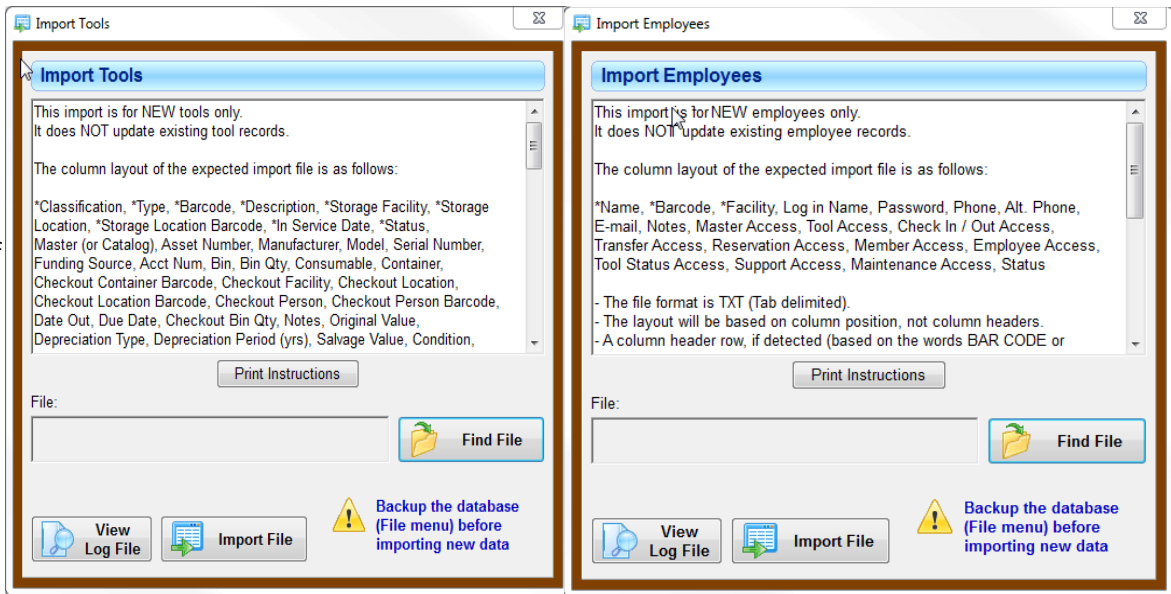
Import Tools

Import Tools

This import is for NEW tools only.
It does NOT update existing tool records.

The column layout of the expected import file is as follows:

*Classification, *Type, *Barcode, *Description, *Storage Facility, *Storage Location, *Storage Location Barcode, *In Service Date, *Status, Master (or Catalog), Asset Number, Manufacturer, Model, Serial Number, Funding Source, Acct Num, Bin, Bin Qty, Consumable, Container, Checkout Container Barcode, Checkout Facility, Checkout Location, Checkout Location Barcode, Checkout Person, Checkout Person Barcode, Date Out, Due Date, Checkout Bin Qty, Notes, Original Value, Depreciation Type, Depreciation Period (yrs), Salvage Value, Condition,

Print Instructions

File:

Find File

View Log File

Import File

Backup the database (File menu) before importing new data

Import Employees

Import Employees

This import is for NEW employees only.
It does NOT update existing employee records.

The column layout of the expected import file is as follows:

*Name, *Barcode, *Facility, Log in Name, Password, Phone, Alt. Phone, E-mail, Notes, Master Access, Tool Access, Check In / Out Access, Transfer Access, Reservation Access, Member Access, Employee Access, Tool Status Access, Support Access, Maintenance Access, Status

- The file format is TXT (Tab delimited).
- The layout will be based on column position, not column headers.
- A column header row, if detected (based on the words BAR CODE or

Print Instructions

File:

Find File

View Log File

Import File

Backup the database (File menu) before importing new data